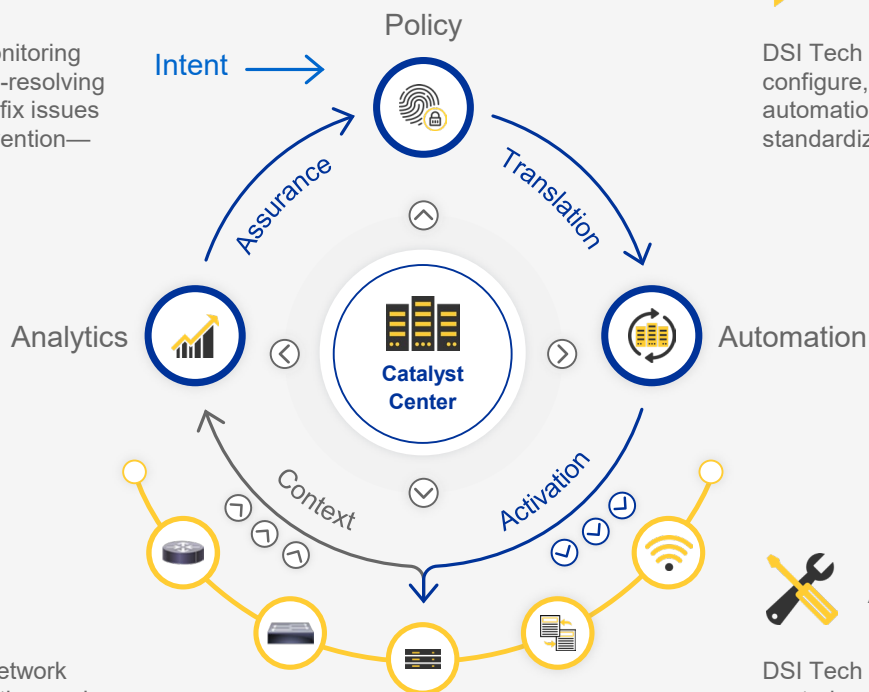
onitoring
-resolving
fix issues
ention—

Policy

Intent

DSI Tech
configure,
automatio
standardiz

Assurance

Translation

Analytics

Catalyst Center

Automation

Context

Activation

etwork

DSI Tech